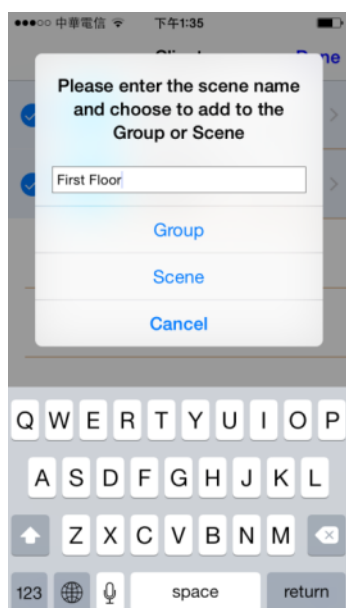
●●●○○ 中華電信 下午1:35

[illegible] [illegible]ne

Please enter the scene name and choose to add to the Group or Scene

First Floor

Group

Scene

Cancel

Q W E R T Y U I O P

A S D F G H J K L

Z X C V B N M

123 space return